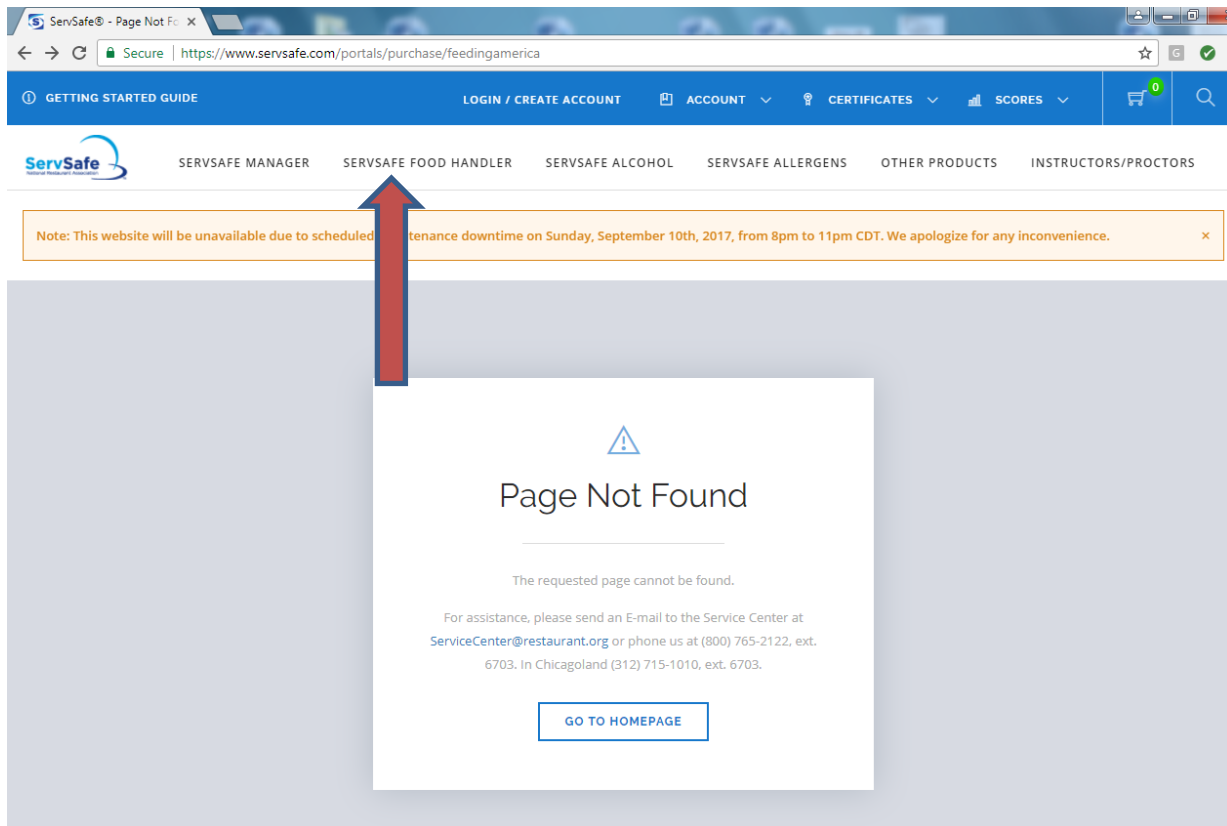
ServSafe® - Page Not Fo ×

Secure | https://www.servsafe.com/portals/purchase/feedingamerica

GETTING STARTED GUIDE LOGIN / CREATE ACCOUNT ACCOUNT CERTIFICATES SCORES 0

ServSafe National Restaurant Association

SERVSAFE MANAGER SERVSAFE FOOD HANDLER SERVSAFE ALCOHOL SERVSAFE ALLERGENS OTHER PRODUCTS INSTRUCTORS/PROCTORS

Note: This website will be unavailable due to scheduled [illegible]tenance downtime on Sunday, September 10th, 2017, from 8pm to 11pm CDT. We apologize for any inconvenience. ×

Page Not Found

The requested page cannot be found.

For assistance, please send an E-mail to the Service Center at ServiceCenter@restaurant.org or phone us at (800) 765-2122, ext. 6703. In Chicagoland (312) 715-1010, ext. 6703.

GO TO HOMEPAGE